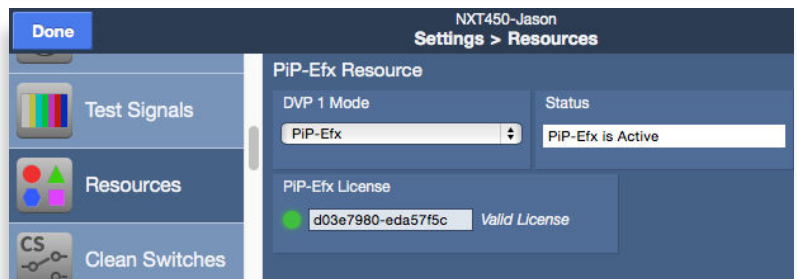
Done

NXT450-Jason
Settings > Resources

Test Signals

Resources

CS

Clean Switches

PiP-Efx Resource

DVP 1 Mode

PiP-Efx

Status

PiP-Efx is Active

PiP-Efx License

d03e7980-eda57f5c

Valid License